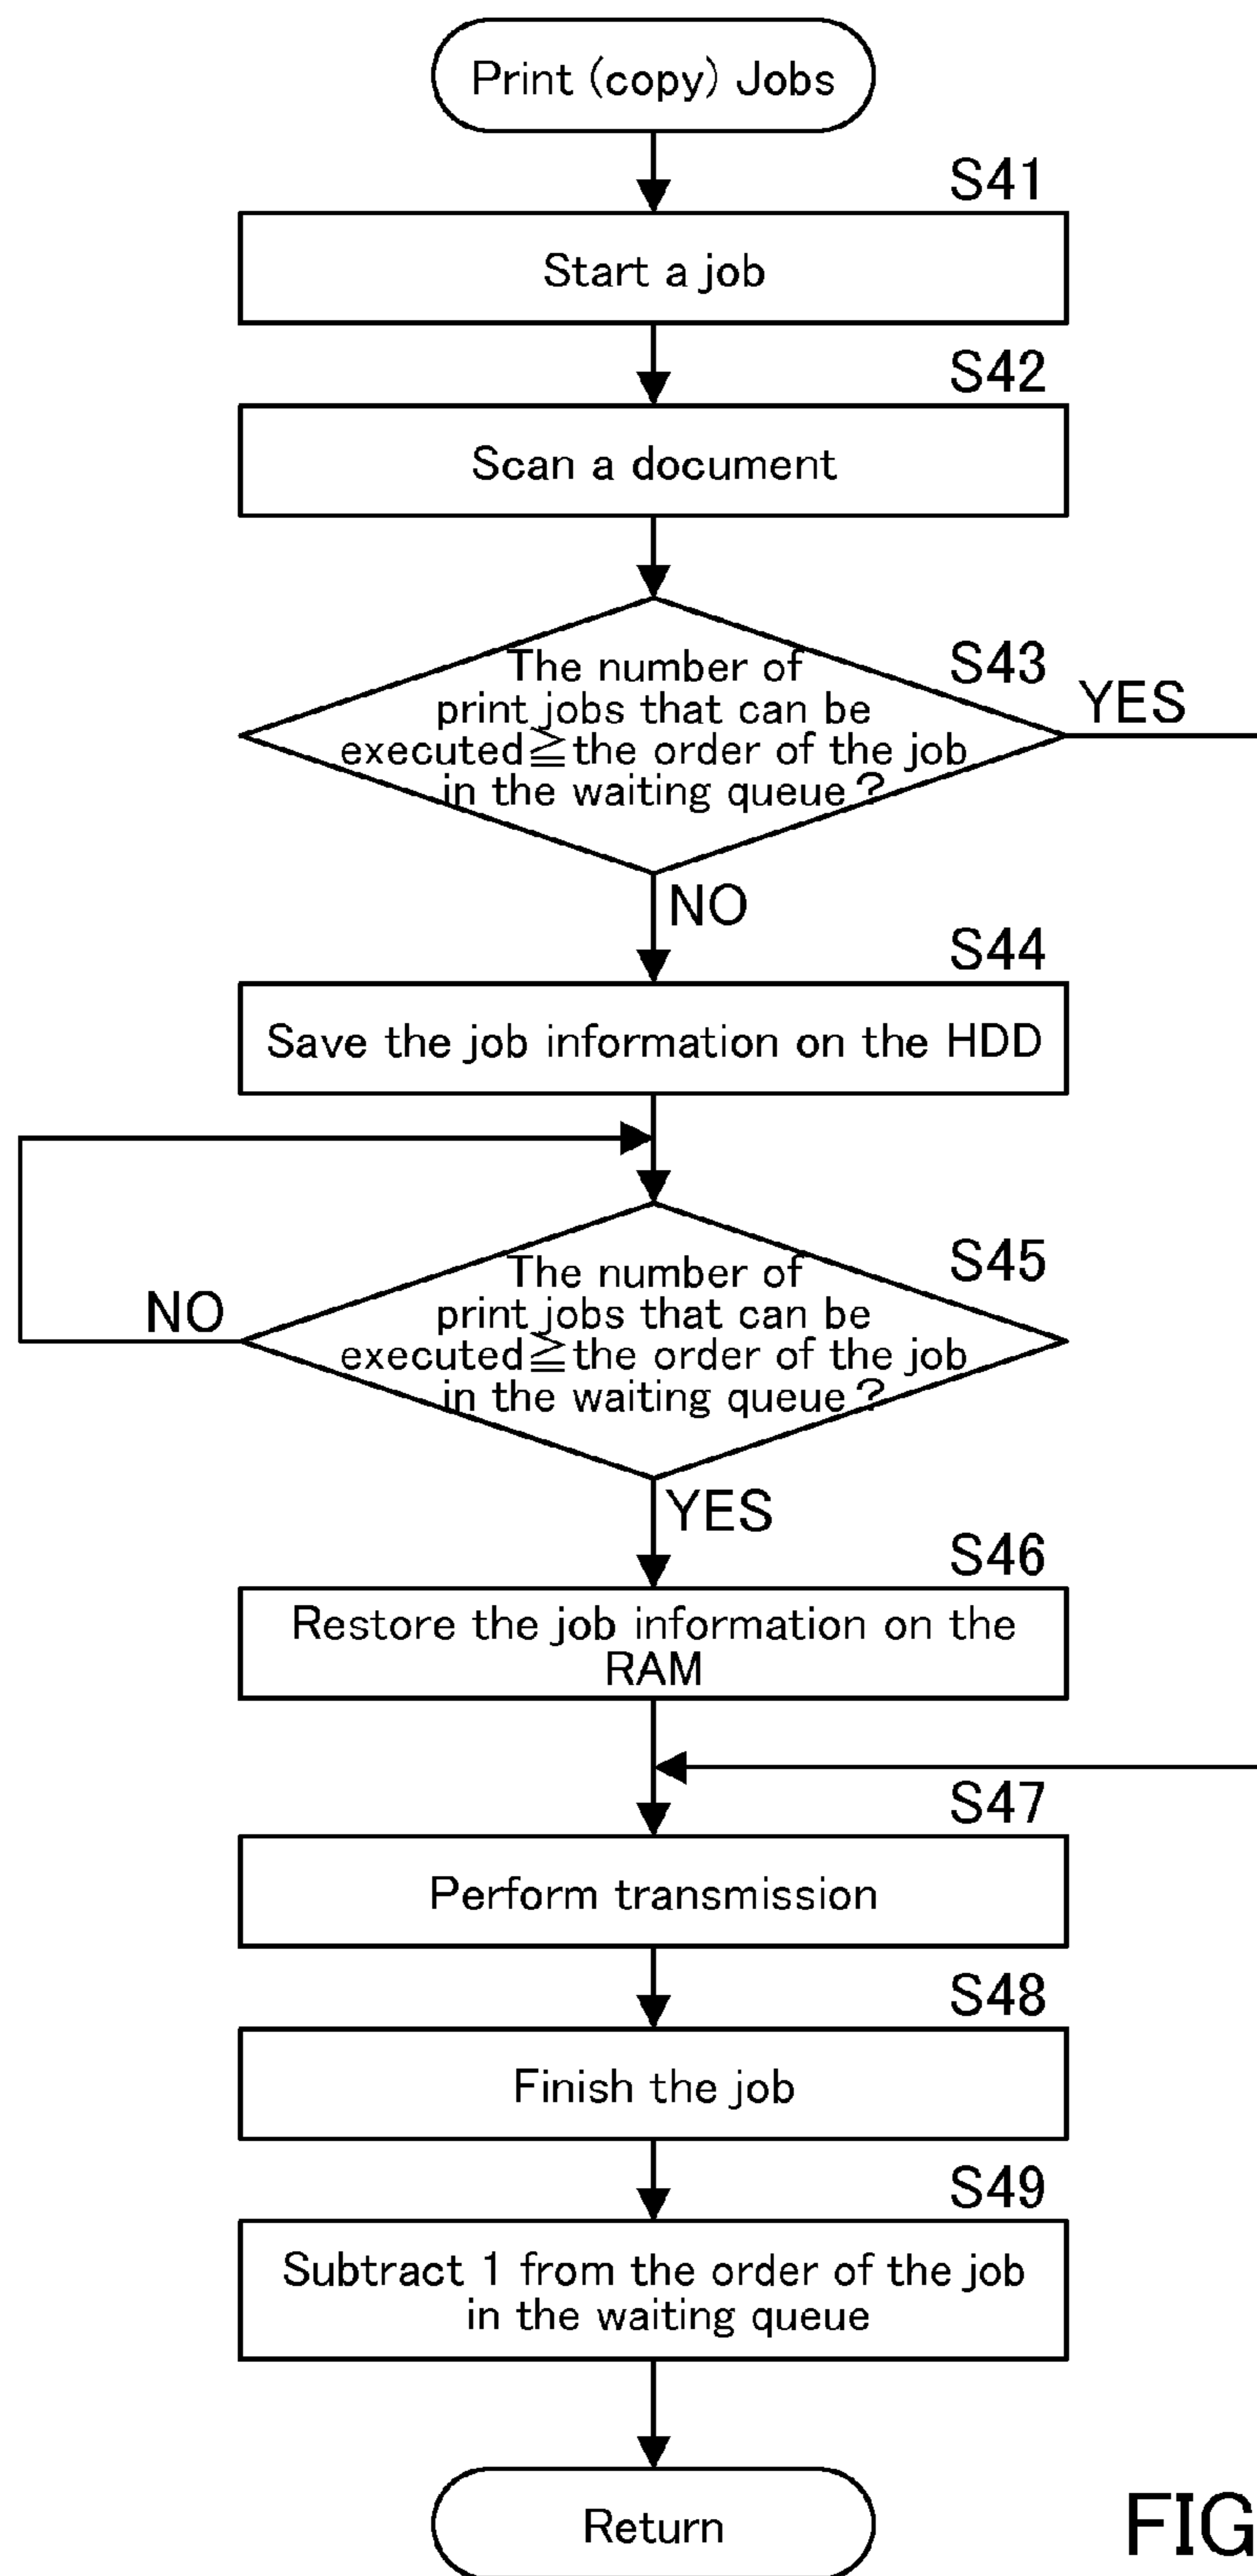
Print (copy) Jobs

S41

Start a job

S42

Scan a document

S43

The number of print jobs that can be executed≧the order of the job in the waiting queue?

YES

NO

S44

Save the job information on the HDD

S45

NO

The number of print jobs that can be executed≧the order of the job in the waiting queue?

YES

S46

Restore the job information on the RAM

S47

Perform transmission

S48

Finish the job

S49

Subtract 1 from the order of the job in the waiting queue

Return

FIG